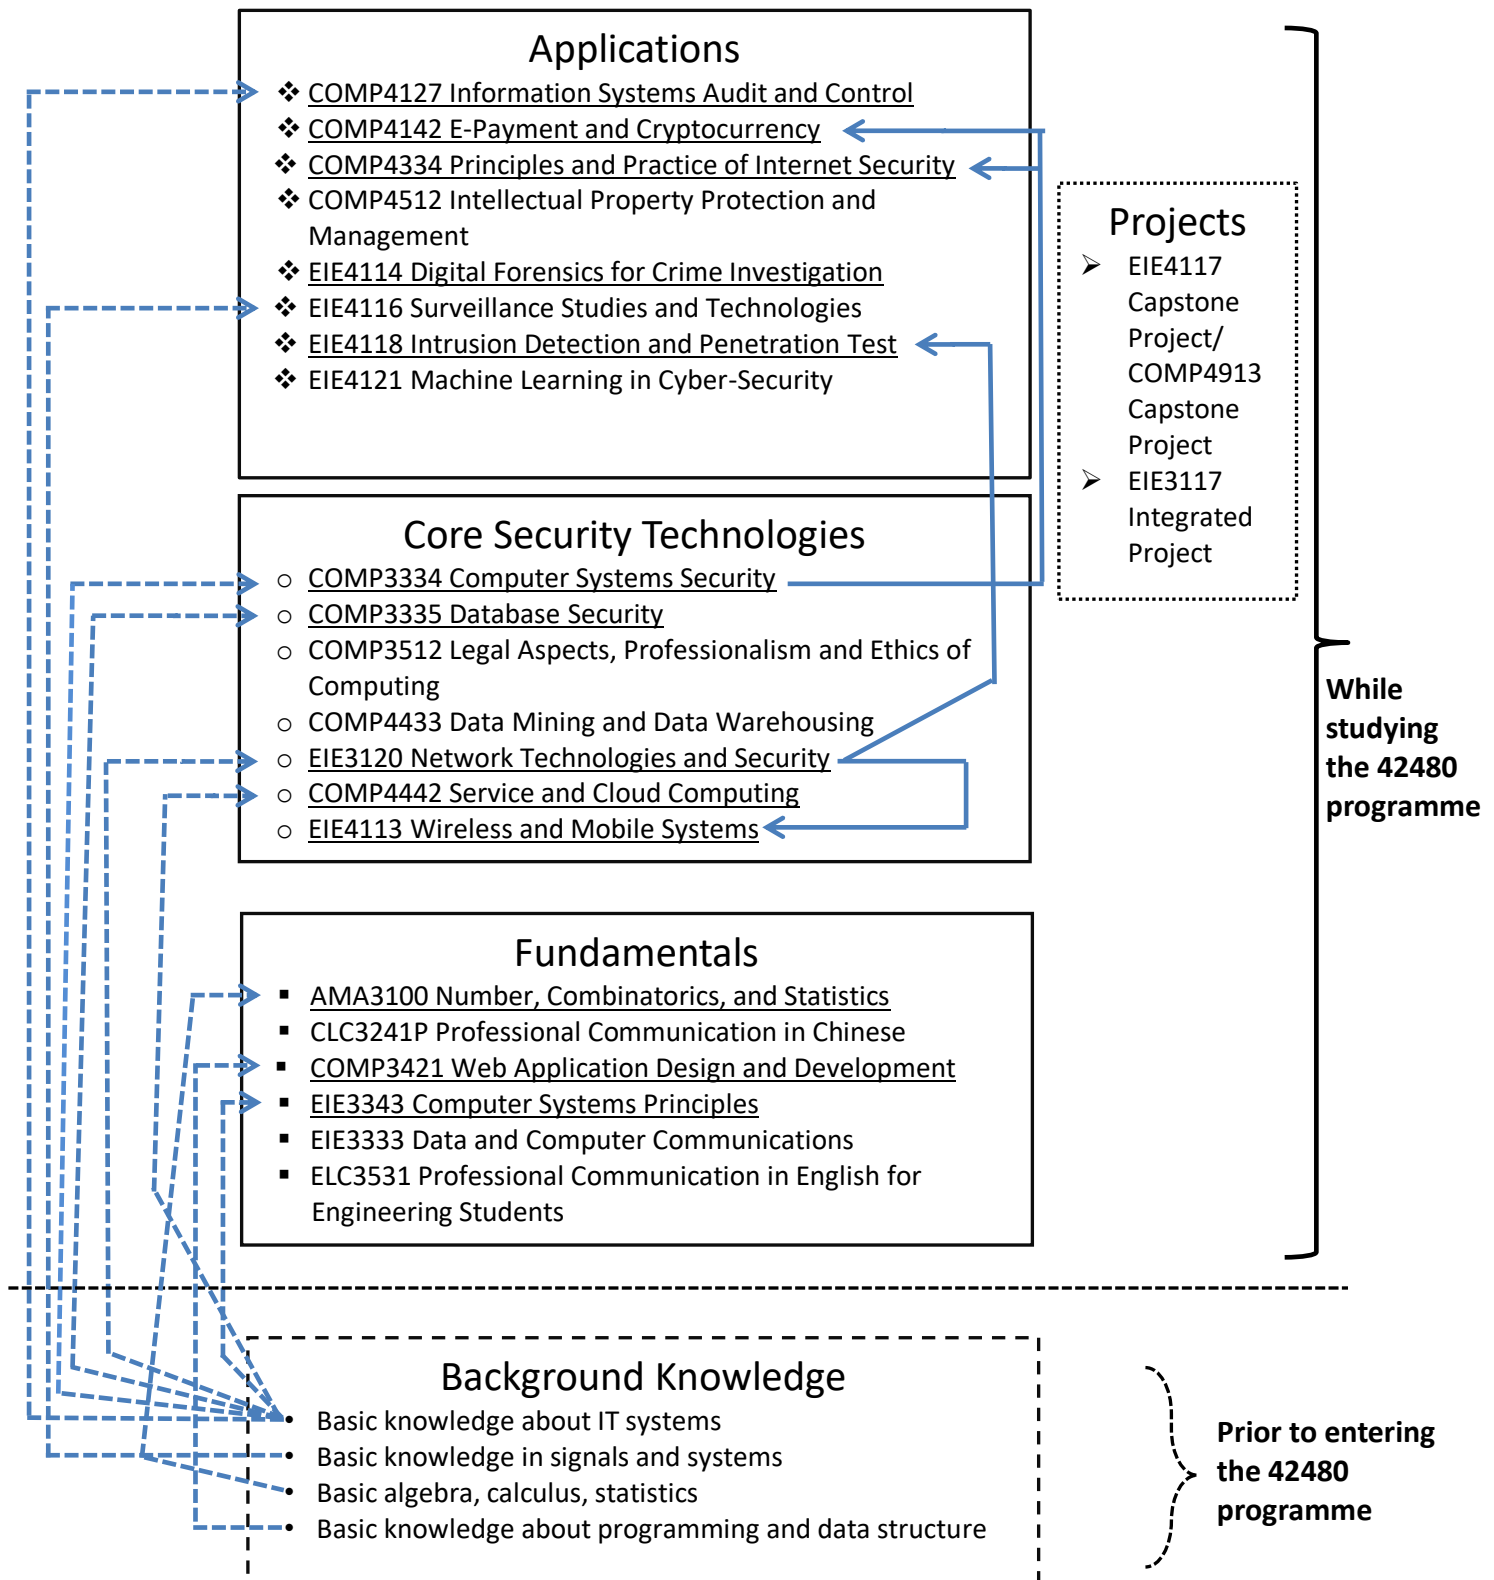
Applications
- COMP4127 Information Systems Audit and Control
- COMP4142 E-Payment and Cryptocurrency
- COMP4334 Principles and Practice of Internet Security
- COMP4512 Intellectual Property Protection and Management
- EIE4114 Digital Forensics for Crime Investigation
- EIE4116 Surveillance Studies and Technologies
- EIE4118 Intrusion Detection and Penetration Test
- EIE4121 Machine Learning in Cyber-Security

Projects
- EIE4117 Capstone Project/ COMP4913 Capstone Project
- EIE3117 Integrated Project

Core Security Technologies
- COMP3334 Computer Systems Security
- COMP3335 Database Security
- COMP3512 Legal Aspects, Professionalism and Ethics of Computing
- COMP4433 Data Mining and Data Warehousing
- EIE3120 Network Technologies and Security
- COMP4442 Service and Cloud Computing
- EIE4113 Wireless and Mobile Systems

While studying the 42480 programme

Fundamentals
- AMA3100 Number, Combinatorics, and Statistics
- CLC3241P Professional Communication in Chinese
- COMP3421 Web Application Design and Development
- EIE3343 Computer Systems Principles
- EIE3333 Data and Computer Communications
- ELC3531 Professional Communication in English for Engineering Students

Background Knowledge
- Basic knowledge about IT systems
- Basic knowledge in signals and systems
- Basic algebra, calculus, statistics
- Basic knowledge about programming and data structure

Prior to entering the 42480 programme